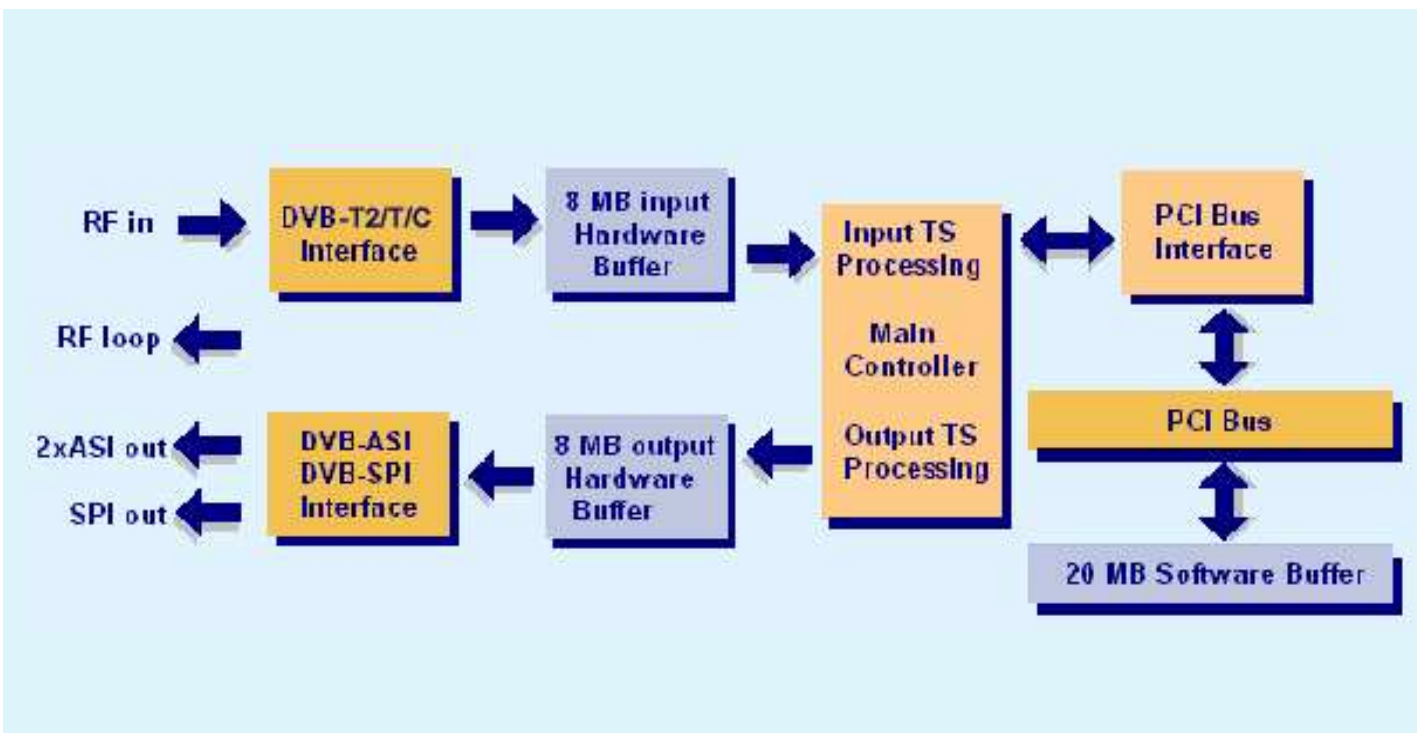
RF in

DVB-T2/T/C Interface

8 MB input Hardware Buffer

Input TS Processing

Main Controller

Output TS Processing

PCI Bus Interface

RF loop

PCI Bus

2xASI out

SPI out

DVB-ASI DVB-SPI Interface

8 MB output Hardware Buffer

20 MB Software Buffer